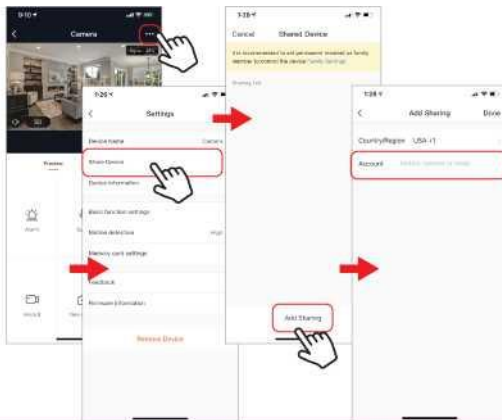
9:10
Camera
Frames
Alarm
Record

5:20
Settings
Device Name Camera
Share Device
Device Information
Basic function settings
Motion detection High
Memory card settings
Feedback
Firmware Information
Remove Device

5:20
Cancel Shared Device
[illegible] Family Settings
Sharing list
Add Sharing

5:20
Add Sharing Done
Country/Region USA +1
Account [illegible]